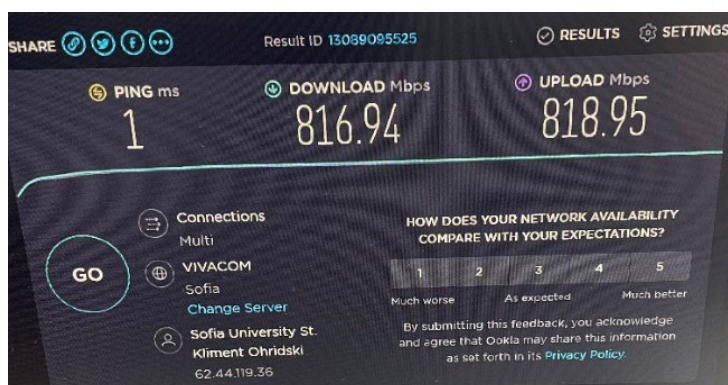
SHARE

Result ID 13089095525

RESULTS SETTINGS

PING ms
1

DOWNLOAD Mbps
816.94

UPLOAD Mbps
818.95

GO

Connections
Multi

VIVACOM
Sofia
Change Server

Sofia University St. Kliment Ohridski
62.44.119.36

HOW DOES YOUR NETWORK AVAILABILITY COMPARE WITH YOUR EXPECTATIONS?

| 1 | 2 | 3 | 4 | 5 |
|---|---|---|---|---|

Much worse
As expected
Much better

By submitting this feedback, you acknowledge and agree that Ookla may share this information as set forth in its Privacy Policy.